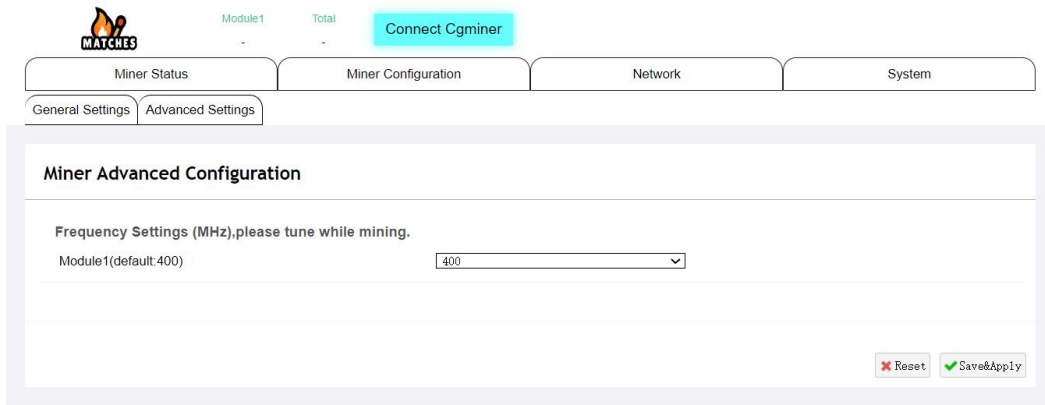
MATCHES

Module1
-

Total
-

Connect Cgminer

Miner Status
Miner Configuration
Network
System

General Settings
Advanced Settings

Miner Advanced Configuration

Frequency Settings (MHz),please tune while mining.

Module1(default:400)
400

Reset
Save&Apply